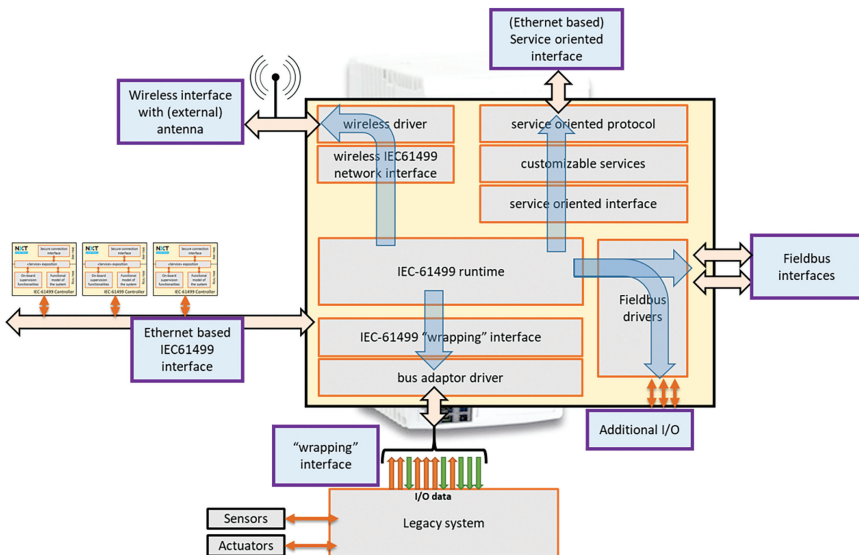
(Ethernet based) Service oriented interface

Wireless interface with (external) antenna

wireless driver

wireless IEC61499 network interface

service oriented protocol

customizable services

service oriented interface

IEC-61499 runtime

Fieldbus drivers

Fieldbus interfaces

Ethernet based IEC61499 interface

IEC-61499 "wrapping" interface

bus adaptor driver

Additional I/O

"wrapping" interface

I/O data

Legacy system

Sensors

Actuators